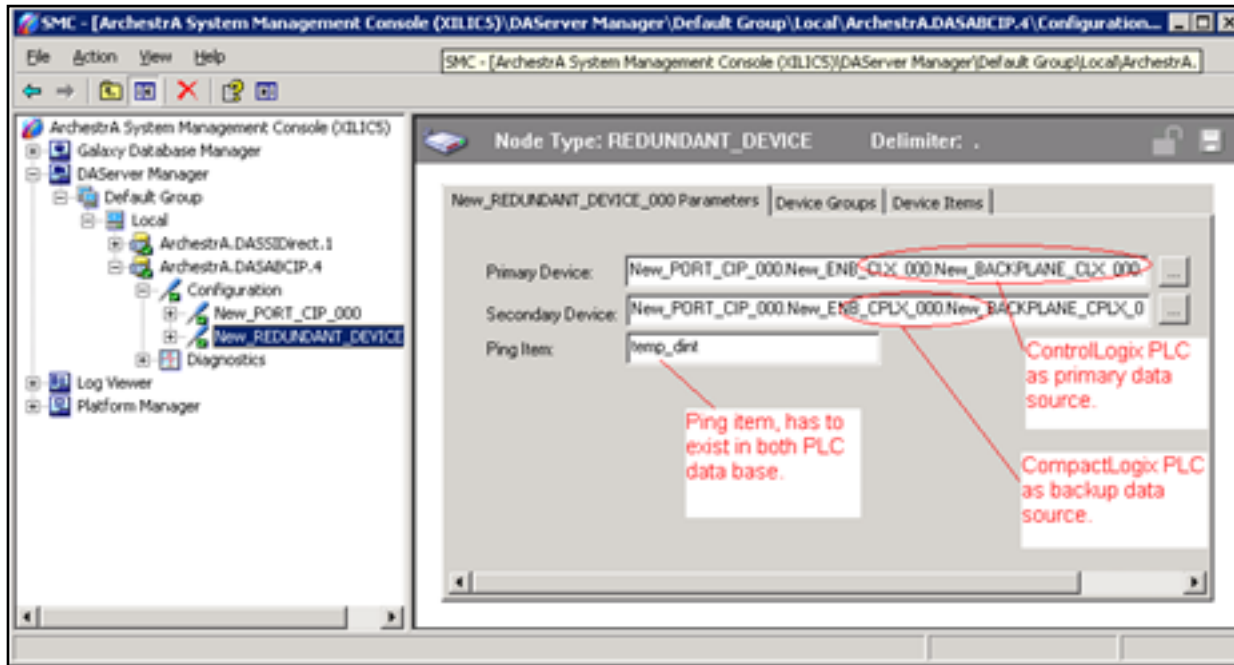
SMC - [ArchestrA System Management Console (XILICS)\DAServer Manager\Default Group\Local\ArchestrA.DASABCIP.4\Configuration...

File Action View Help

SMC - [ArchestrA System Management Console (XILICS)\DAServer Manager\Default Group\Local\ArchestrA.

ArchestrA System Management Console (XILICS)
Galaxy Database Manager
DAServer Manager
Default Group
Local
ArchestrA.DASSIDirect.1
ArchestrA.DASABCIP.4
Configuration
New_PORT_CIP_000
New_REDUNDANT_DEVICE
Diagnostics
Log Viewer
Platform Manager

Node Type: REDUNDANT_DEVICE Delimiter: .

New_REDUNDANT_DEVICE_000 Parameters | Device Groups | Device Items

Primary Device: New_PORT_CIP_000.New_ENB_CLX_000.New_BACKPLANE_CLX_000

Secondary Device: New_PORT_CIP_000.New_ENB_CPLX_000.New_BACKPLANE_CPLX_0

Ping Item: temp_dint

ControlLogix PLC as primary data source.

Ping item, has to exist in both PLC data base.

CompactLogix PLC as backup data source.